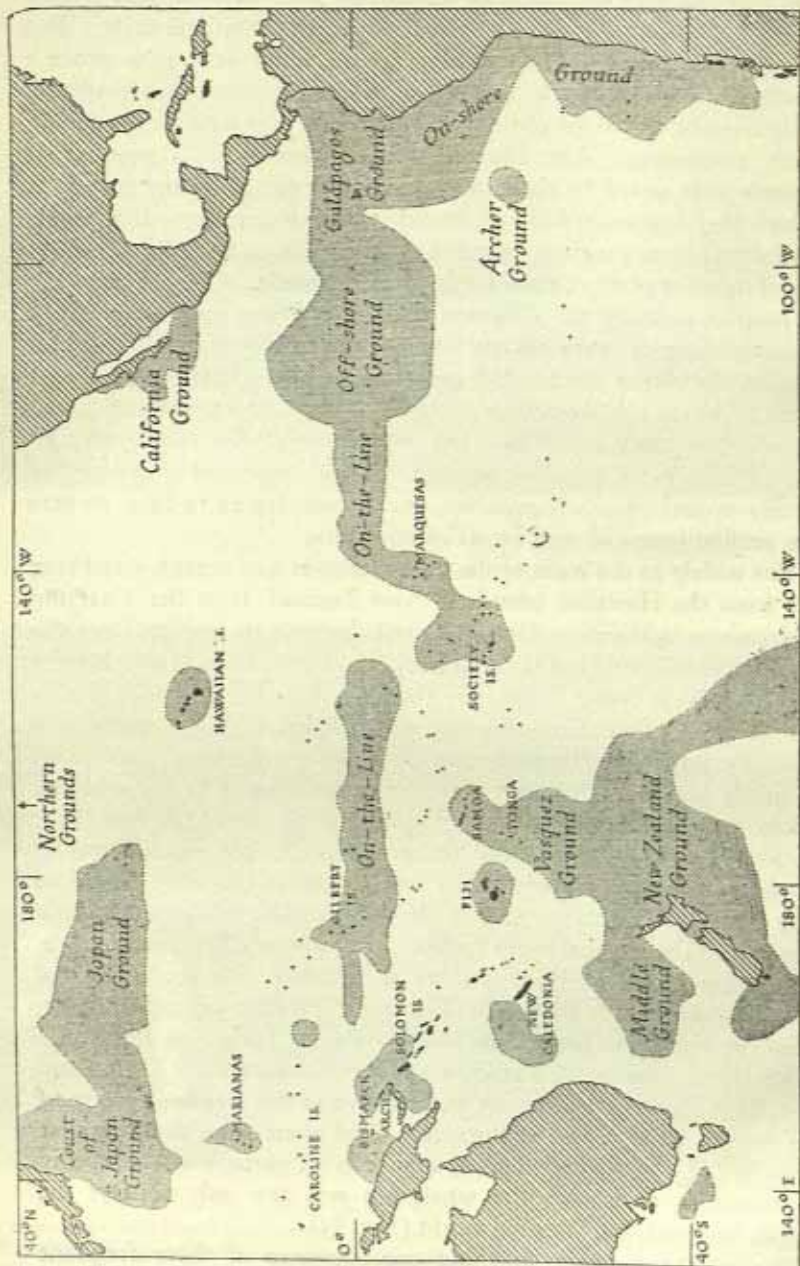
40°N
Coast of Japan Ground
Japan Ground
180°
Northern Grounds
HAWAIIAN IS.
140°W
California Ground
Off-shore Ground
Galapagos Ground
On-shore Ground
Archer Ground
100°W
MARIANAS
CAROLINE IS.
GILBERT IS.
On-the-Line
On-the-Line
MARQUESAS
SOCIETY IS.
SAMOA
TONGA
FIJI
BISMARCK ARCH.
SOLOMON IS.
NEW CALEDONIA
Vasquez Ground
New Zealand Ground
Middle Ground
0°
40°S
140°E
180°
140°W